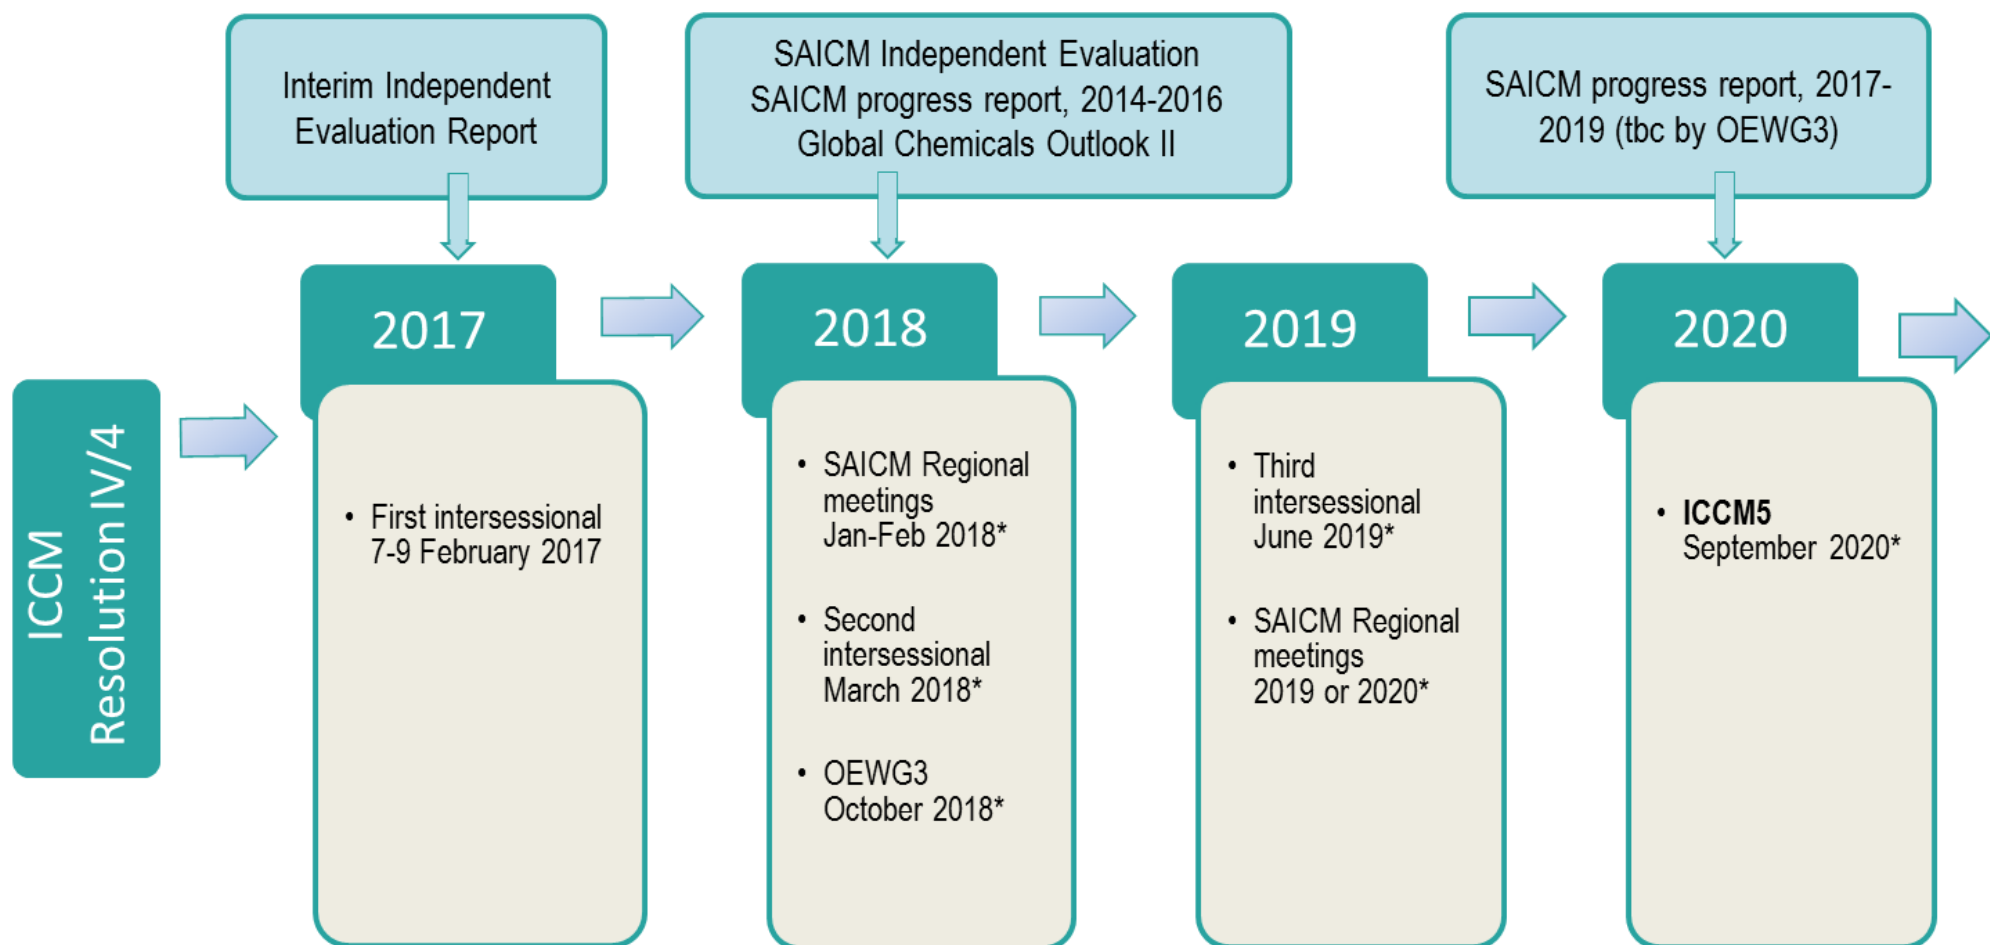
ICCM
Resolution IV/4

Interim Independent Evaluation Report

2017

• First intersessional 7-9 February 2017

SAICM Independent Evaluation
SAICM progress report, 2014-2016
Global Chemicals Outlook II

2018

• SAICM Regional meetings Jan-Feb 2018*

• Second intersessional March 2018*

• OEWG3 October 2018*

2019

• Third intersessional June 2019*

• SAICM Regional meetings 2019 or 2020*

SAICM progress report, 2017-2019 (tbc by OEWG3)

2020

• **ICCM5** September 2020*